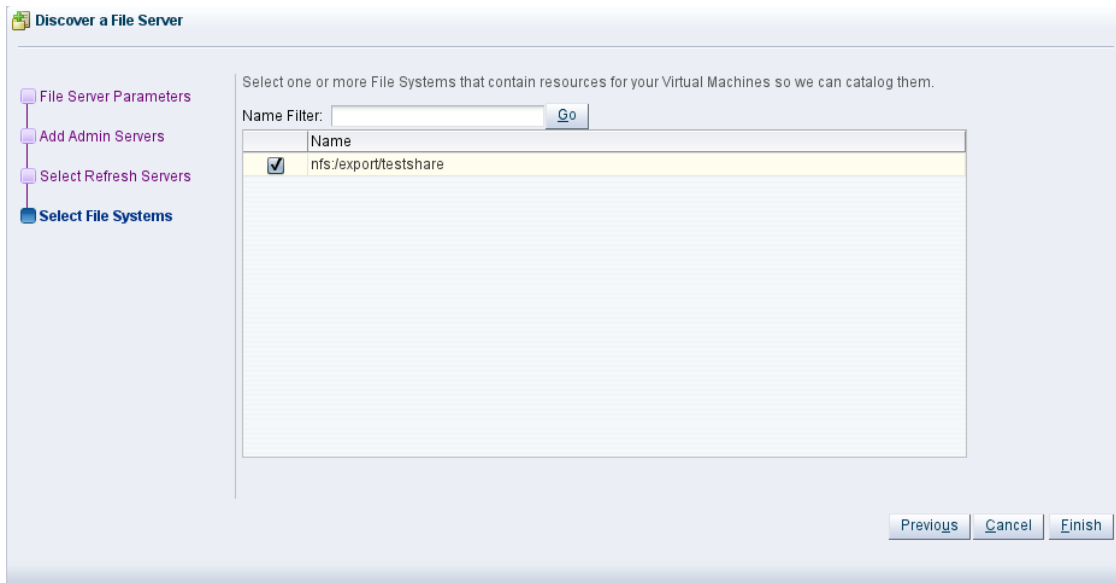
Discover a File Server

File Server Parameters
Add Admin Servers
Select Refresh Servers
Select File Systems

Select one or more File Systems that contain resources for your Virtual Machines so we can catalog them.

Name Filter: Go

| | Name |
|---|---|
| ☑ | nfs:/export/testshare |

Previous Cancel Finish